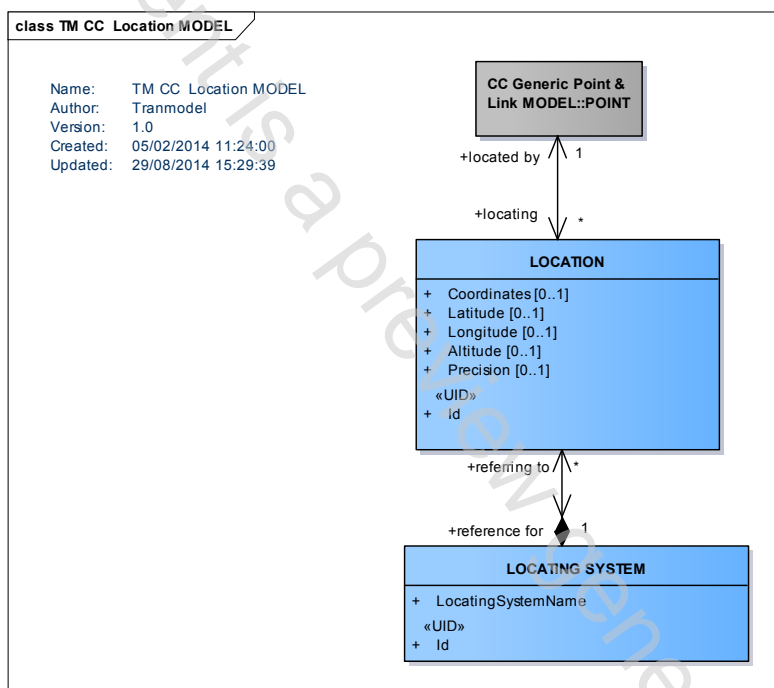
class TM CC Location MODEL

Name: TM CC Location MODEL
Author: Tranmodel
Version: 1.0
Created: 05/02/2014 11:24:00
Updated: 29/08/2014 15:29:39

CC Generic Point & Link MODEL::POINT

+located by 1

+locating *

LOCATION

+ Coordinates [0..1]
+ Latitude [0..1]
+ Longitude [0..1]
+ Altitude [0..1]
+ Precision [0..1]
«UID»
+ Id

+referring to *

+reference for 1

LOCATING SYSTEM

+ LocatingSystemName
«UID»
+ Id